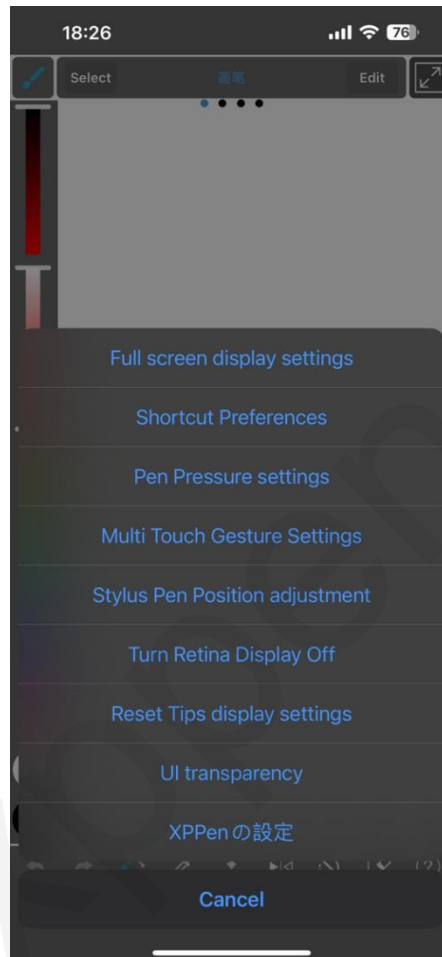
18:26

76

Select

画笔

Edit

Full screen display settings

Shortcut Preferences

Pen Pressure settings

Multi Touch Gesture Settings

Stylus Pen Position adjustment

Turn Retina Display Off

Reset Tips display settings

UI transparency

XPPenの設定

Cancel